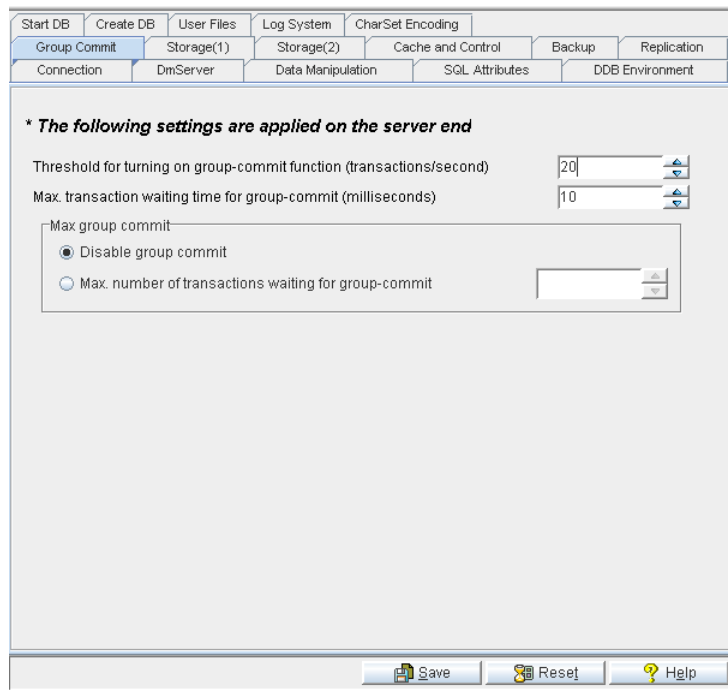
Start DB | Create DB | User Files | Log System | CharSet Encoding
Group Commit | Storage(1) | Storage(2) | Cache and Control | Backup | Replication
Connection | DmServer | Data Manipulation | SQL Attributes | DDB Environment

* The following settings are applied on the server end

Threshold for turning on group-commit function (transactions/second) 20

Max. transaction waiting time for group-commit (milliseconds) 10

Max group commit

Disable group commit

Max. number of transactions waiting for group-commit

Save | Reset | Help